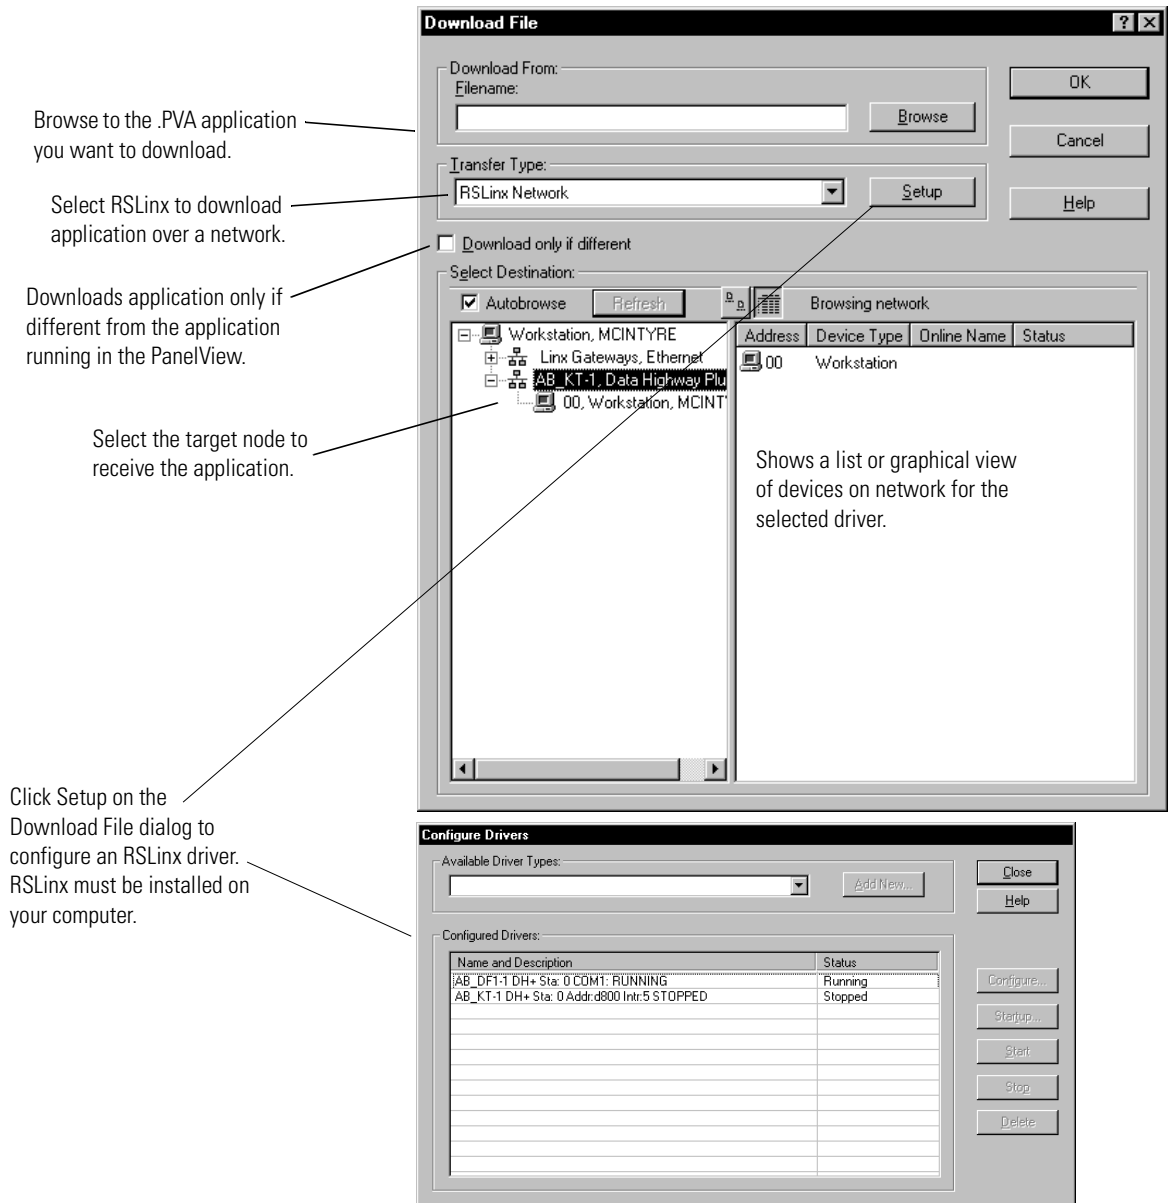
Download File

Browse to the .PVA application you want to download.

Select RSLinx to download application over a network.

Downloads application only if different from the application running in the PanelView.

Select the target node to receive the application.

Download From:
Filename:

Browse

OK

Cancel

Help

Transfer Type:
RSLinx Network

Setup

Download only if different

Select Destination:

Autobrowse

Refresh

Browsing network

Workstation, MCINTYRE
Linx Gateways, Ethernet
AB_KT-1, Data Highway Plu
00, Workstation, MCINT

| Address | Device Type | Online Name | Status |
|---|---|---|---|
| 00 | Workstation | | |

Shows a list or graphical view of devices on network for the selected driver.

Click Setup on the Download File dialog to configure an RSLinx driver. RSLinx must be installed on your computer.

Configure Drivers

Available Driver Types:

Add New...

Close

Help

Configured Drivers:

| Name and Description | Status |
|---|---|
| AB_DF1-1 DH+ Sta: 0 COM1: RUNNING | Running |
| AB_KT-1 DH+ Sta: 0 Addr:d800 Intr:5 STOPPED | Stopped |

Configure...

Startup...

Start

Stop

Delete